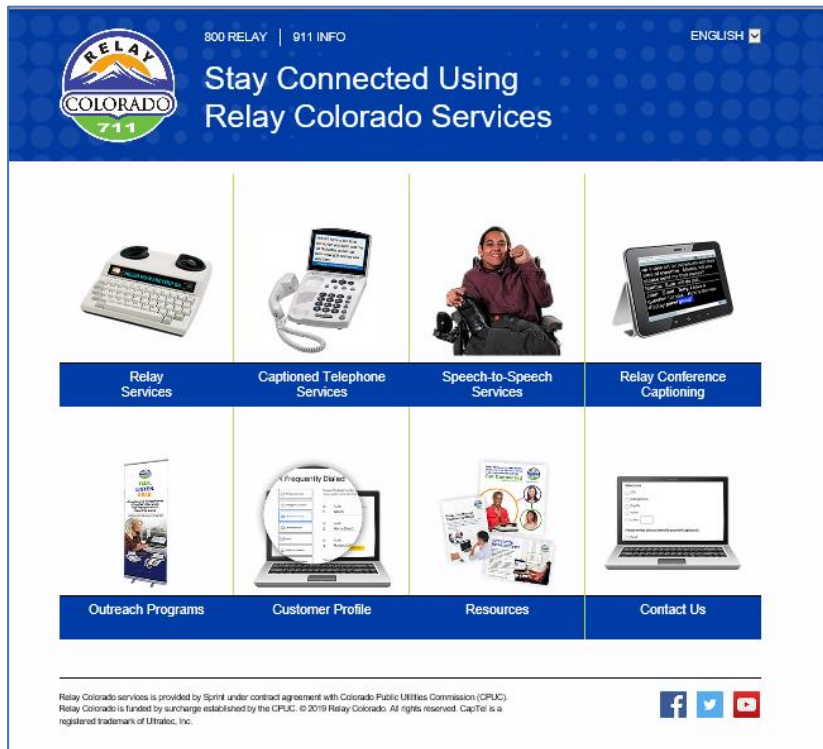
RELAY
COLORADO
711

800 RELAY | 911 INFO

ENGLISH

Stay Connected Using Relay Colorado Services

Relay Services

Captioned Telephone Services

Speech-to-Speech Services

Relay Conference Captioning

Frequently Dialed

Outreach Programs

Customer Profile

Resources

Contact Us

Relay Colorado services is provided by Sprint under contract agreement with Colorado Public Utilities Commission (CPUC). Relay Colorado is funded by surcharge established by the CPUC. © 2019 Relay Colorado. All rights reserved. CapTel is a registered trademark of Ultratec, Inc.